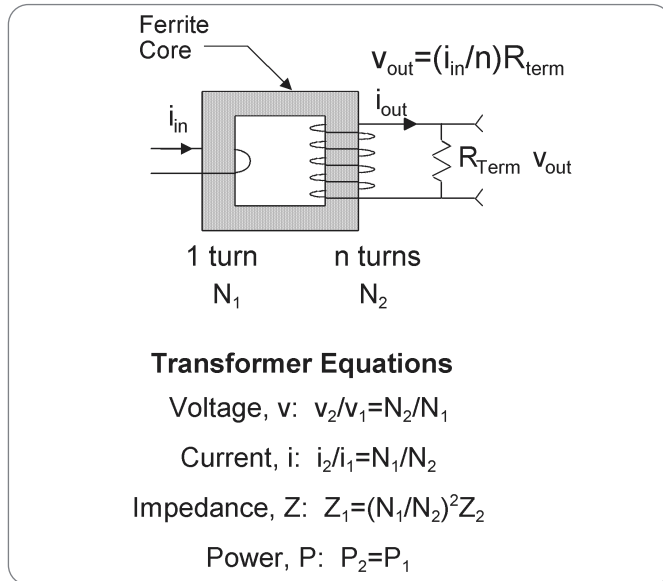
Ferrite Core

$v_{out}=(i_{in}/n)R_{term}$

$i_{in}$

$i_{out}$

$R_{Term}$ $v_{out}$

1 turn
$N_1$

n turns
$N_2$

**Transformer Equations**

Voltage, v: $v_2/v_1=N_2/N_1$

Current, i: $i_2/i_1=N_1/N_2$

Impedance, Z: $Z_1=(N_1/N_2)^2Z_2$

Power, P: $P_2=P_1$